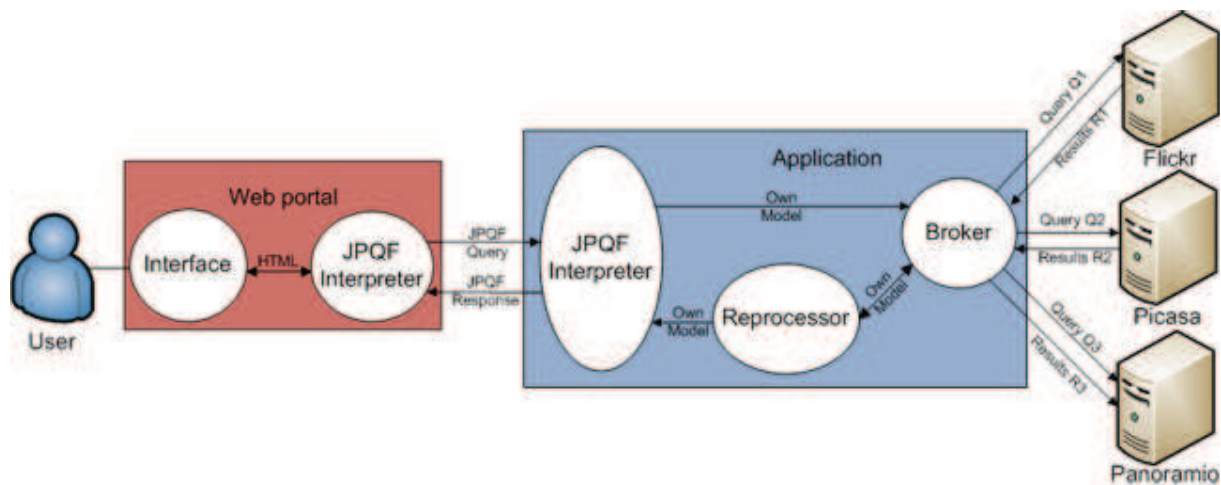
User

Web portal

Interface

HTML

JPQF Interpreter

JPQF Query

JPQF Response

Application

JPQF Interpreter

Own Model

Broker

Own Model

Reprocessor

Own Model

Query Q1

Results R1

Flickr

Query Q2

Results R2

Picasa

Query Q3

Results R3

Panoramio